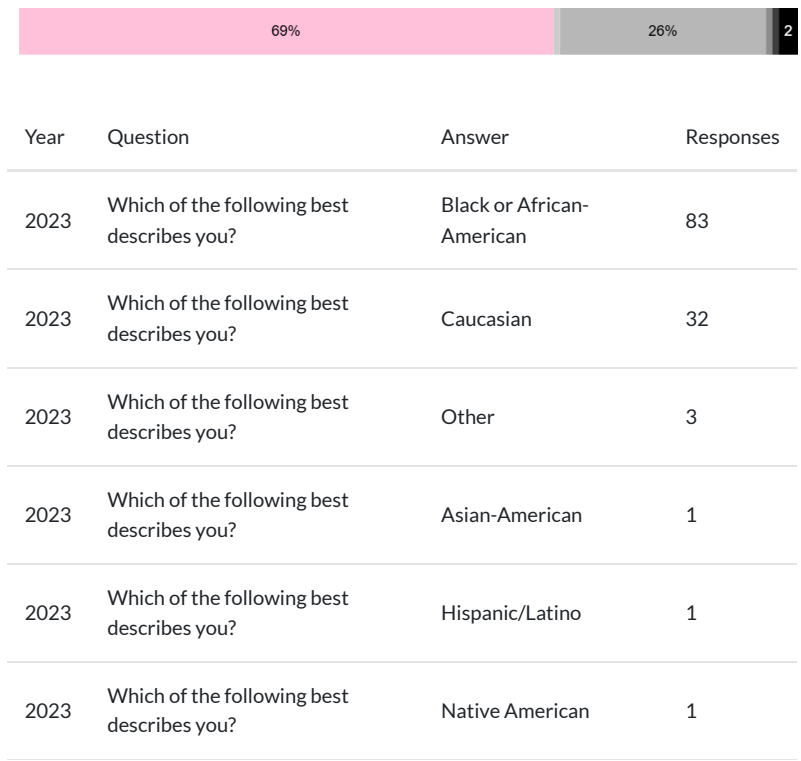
69% 26% 2

| Year | Question | Answer | Responses |
|---|---|---|---|
| 2023 | Which of the following best describes you? | Black or African-American | 83 |
| 2023 | Which of the following best describes you? | Caucasian | 32 |
| 2023 | Which of the following best describes you? | Other | 3 |
| 2023 | Which of the following best describes you? | Asian-American | 1 |
| 2023 | Which of the following best describes you? | Hispanic/Latino | 1 |
| 2023 | Which of the following best describes you? | Native American | 1 |